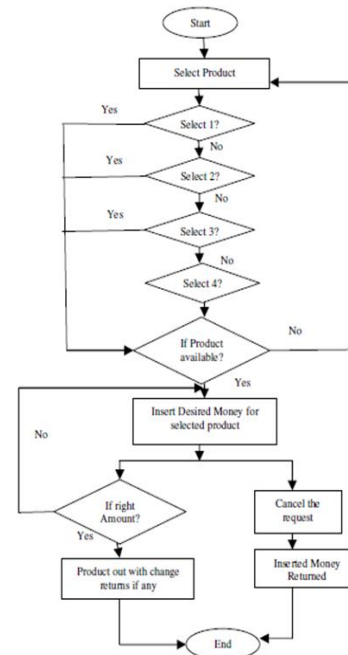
Start

Select Product

Yes

Select 1?

No

Yes

Select 2?

No

Yes

Select 3?

No

Select 4?

If Product available?

No

Yes

No

Insert Desired Money for selected product

If right Amount?

Yes

Cancel the request

Product out with change returns if any

Inserted Money Returned

End